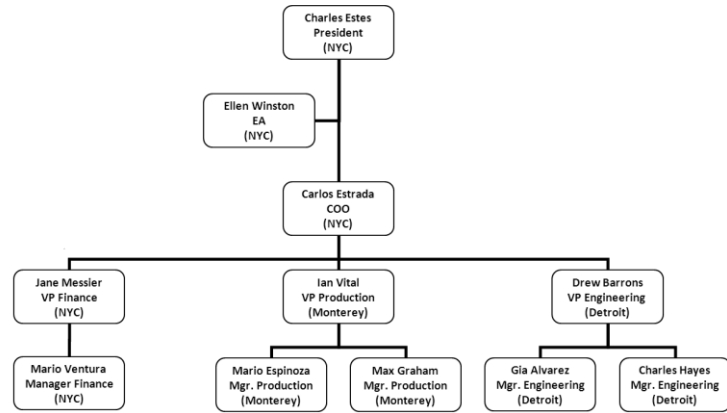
Charles Estes
President
(NYC)

Ellen Winston
EA
(NYC)

Carlos Estrada
COO
(NYC)

Jane Messier
VP Finance
(NYC)

Ian Vital
VP Production
(Monterey)

Drew Barrons
VP Engineering
(Detroit)

Mario Ventura
Manager Finance
(NYC)

Mario Espinoza
Mgr. Production
(Monterey)

Max Graham
Mgr. Production
(Monterey)

Gia Alvarez
Mgr. Engineering
(Detroit)

Charles Hayes
Mgr. Engineering
(Detroit)